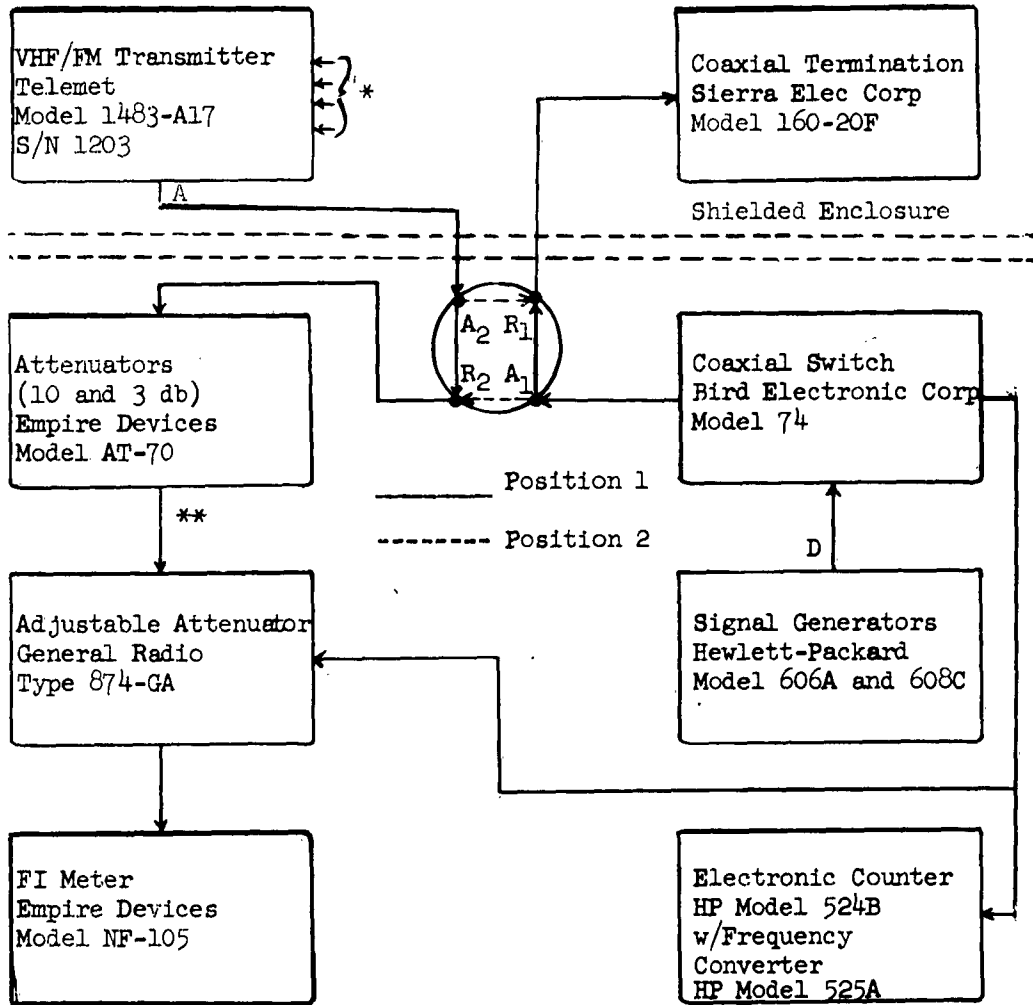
VHF/FM Transmitter
Telemet
Model 1483-A17
S/N 1203

*

A

Coaxial Termination
Sierra Elec Corp
Model 160-20F

Shielded Enclosure

$A_2$ $R_1$
$R_2$ $A_1$

Attenuators
(10 and 3 db)
Empire Devices
Model AT-70

Coaxial Switch
Bird Electronic Corp
Model 74

Position 1

Position 2

**

D

Adjustable Attenuator
General Radio
Type 874-GA

Signal Generators
Hewlett-Packard
Model 606A and 608C

FI Meter
Empire Devices
Model NF-105

Electronic Counter
HP Model 524B
w/Frequency
Converter
HP Model 525A